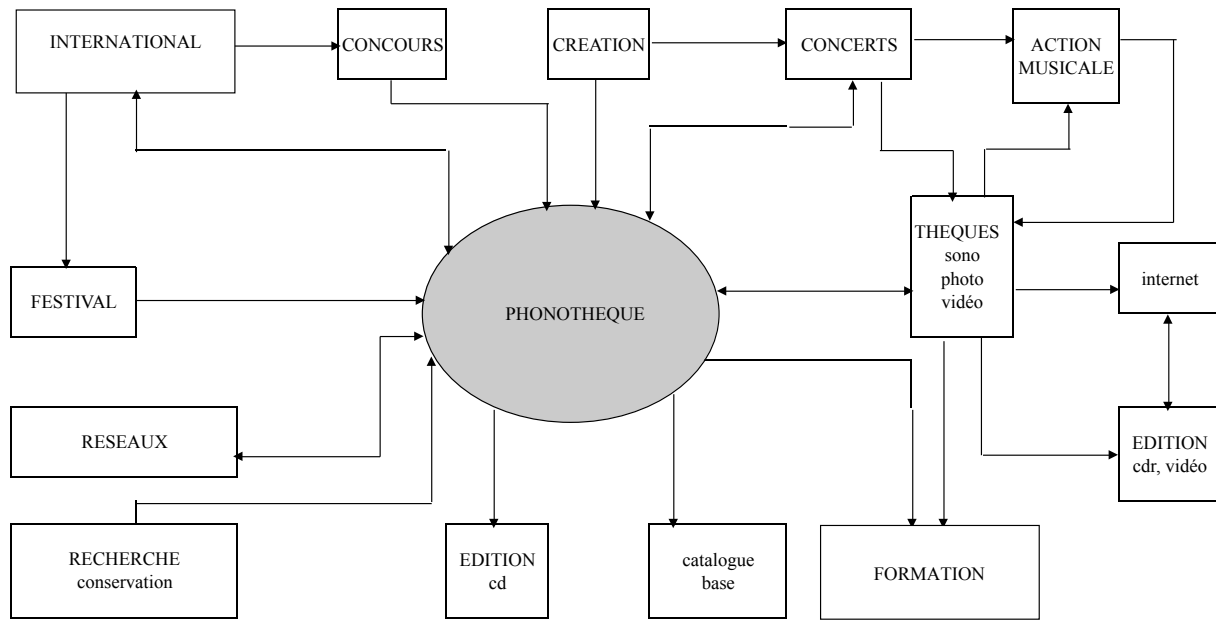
INTERNATIONAL

CONCOURS

CREATION

CONCERTS

ACTION MUSICALE

THEQUES
sono
photo
vidéo

internet

FESTIVAL

PHONOTHEQUE

RESEAUX

EDITION
cdr, vidéo

RECHERCHE
conservation

EDITION
cd

catalogue
base

FORMATION